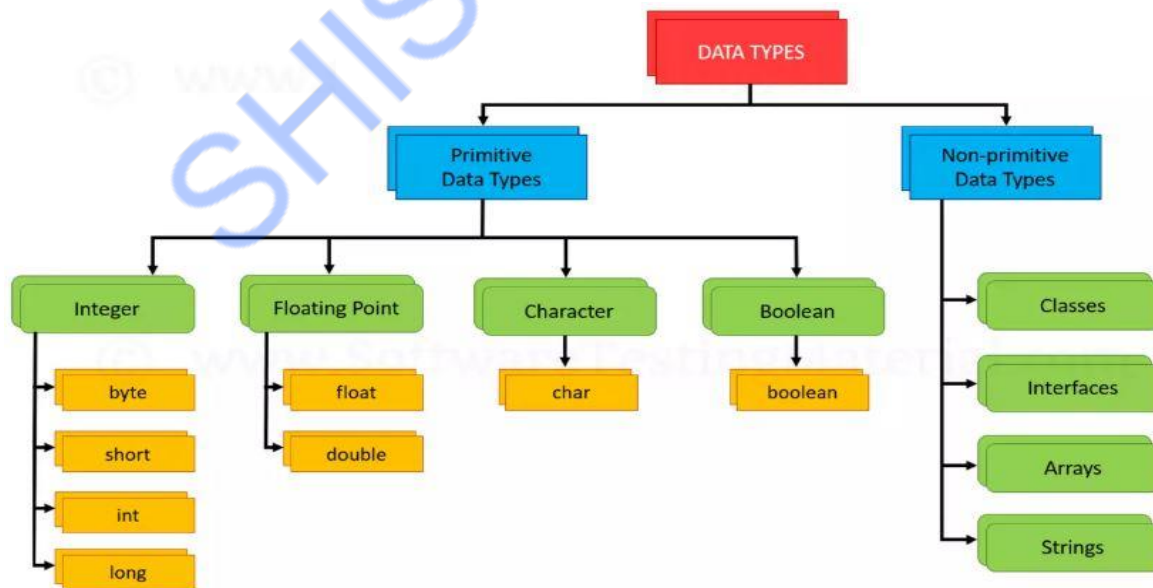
SHIS

© www.SoftwareTestingMaterial.com

DATA TYPES

Primitive Data Types

Non-primitive Data Types

Integer

Floating Point

Character

Boolean

byte

short

int

long

float

double

char

boolean

Classes

Interfaces

Arrays

Strings